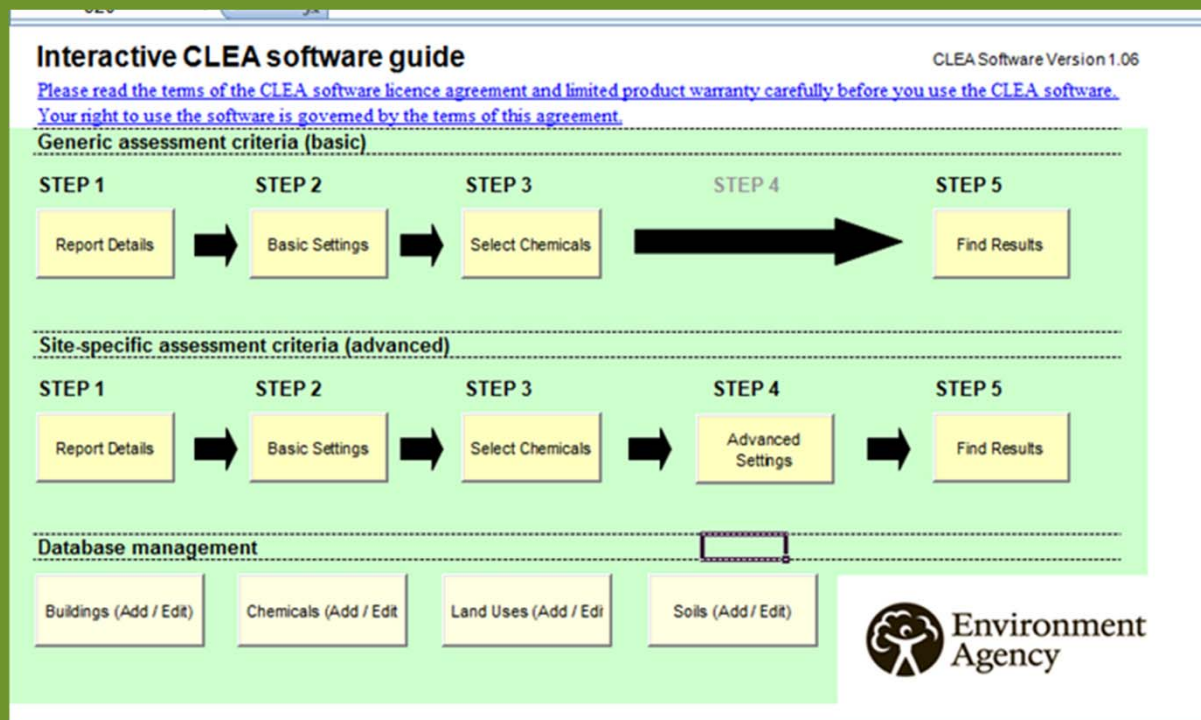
Interactive CLEA software guide

CLEA Software Version 1.06

Please read the terms of the CLEA software licence agreement and limited product warranty carefully before you use the CLEA software. Your right to use the software is governed by the terms of this agreement.

Generic assessment criteria (basic)

STEP 1
Report Details

STEP 2
Basic Settings

STEP 3
Select Chemicals

STEP 4

STEP 5
Find Results

Site-specific assessment criteria (advanced)

STEP 1
Report Details

STEP 2
Basic Settings

STEP 3
Select Chemicals

STEP 4
Advanced Settings

STEP 5
Find Results

Database management

Buildings (Add / Edit)

Chemicals (Add / Edit

Land Uses (Add / Edi

Soils (Add / Edit)

Environment Agency